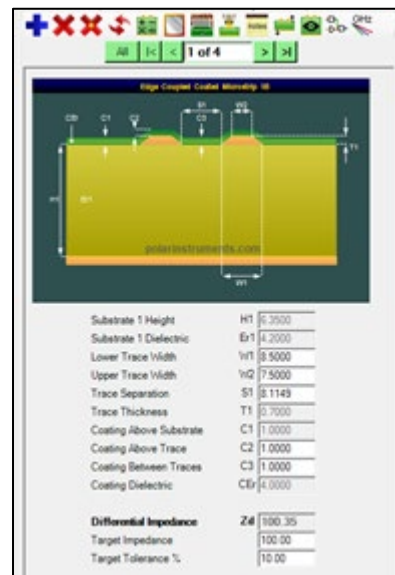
GHz

All |< < 1 of 4 > >|

Edge Coupled Coated Microstrip 1B

CEr C1 C2 S1 W2 C3 T1 H1 Er1 W1

polarinstruments.com

| | | |
|---|---|---|
| Substrate 1 Height | H1 | 6.3500 |
| Substrate 1 Dielectric | Er1 | 4.2000 |
| Lower Trace Width | W1 | 8.5000 |
| Upper Trace Width | W2 | 7.5000 |
| Trace Separation | S1 | 8.1149 |
| Trace Thickness | T1 | 0.7000 |
| Coating Above Substrate | C1 | 1.0000 |
| Coating Above Trace | C2 | 1.0000 |
| Coating Between Traces | C3 | 1.0000 |
| Coating Dielectric | CEr | 4.0000 |

| | | |
|---|---|---|
| **Differential Impedance** | Zdiff | 100.35 |
| Target Impedance | | 100.00 |
| Target Tolerance % | | 10.00 |